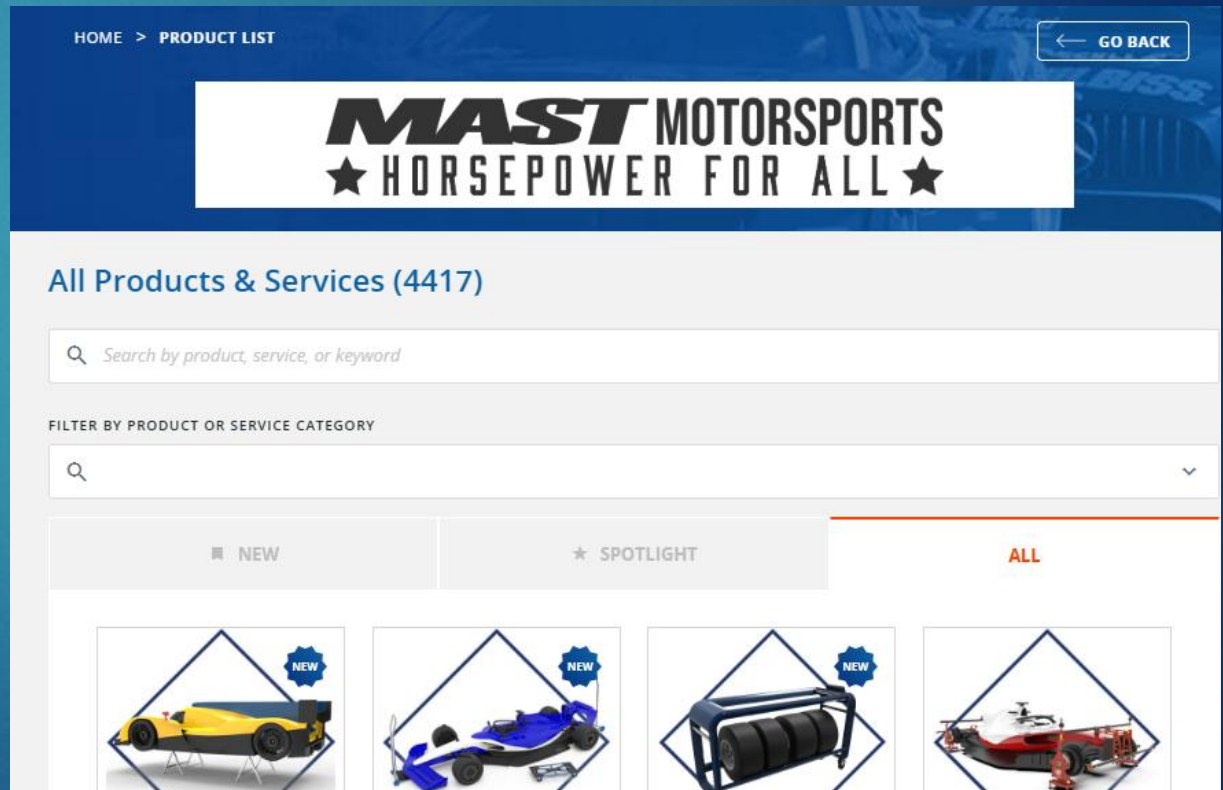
HOME > PRODUCT LIST

GO BACK

MAST MOTORSPORTS
★ HORSEPOWER FOR ALL ★

All Products & Services (4417)

Search by product, service, or keyword

FILTER BY PRODUCT OR SERVICE CATEGORY

NEW

SPOTLIGHT

ALL

NEW

NEW

NEW